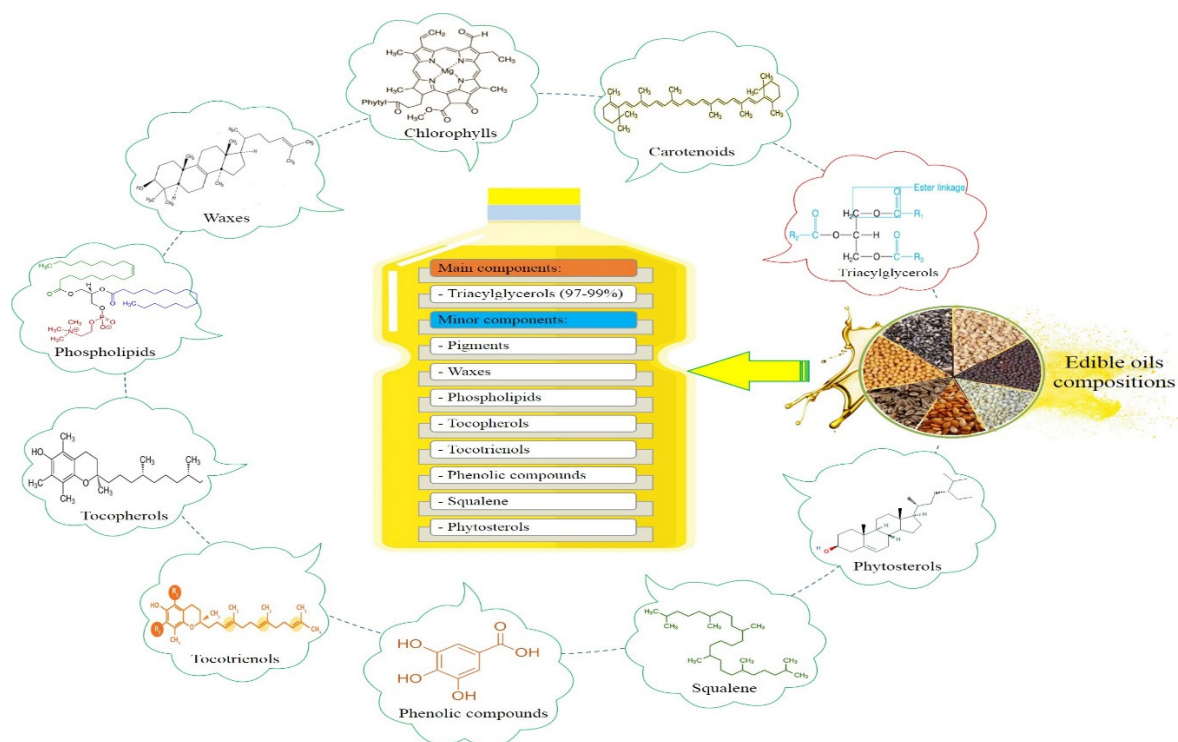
Main components:

- Triacylglycerols (97-99%)

Minor components:

- Pigments

- Waxes

- Phospholipids

- Tocopherols

- Tocotrienols

- Phenolic compounds

- Squalene

- Phytosterols

Edible oils compositions

Chlorophylls

$H_3C$ Mg Phytyl $CH_3$ $H_3C$ $H_3C$ O

Carotenoids

Ester linkage

$R_2$ — C — O — CH — H $H_2C$ — O — C — $R_1$ $H_2C$ — O — C — $R_3$

Triacylglycerols

Waxes

Phospholipids

Tocopherols

HO $CH_3$ $H_3C$ $CH_3$ $CH_3$

Tocotrienols

$R_1$ $R_2$ HO $CH_3$

Phenolic compounds

HO HO OH OH O

Squalene

$H_3C$ $CH_3$

Phytosterols

HO